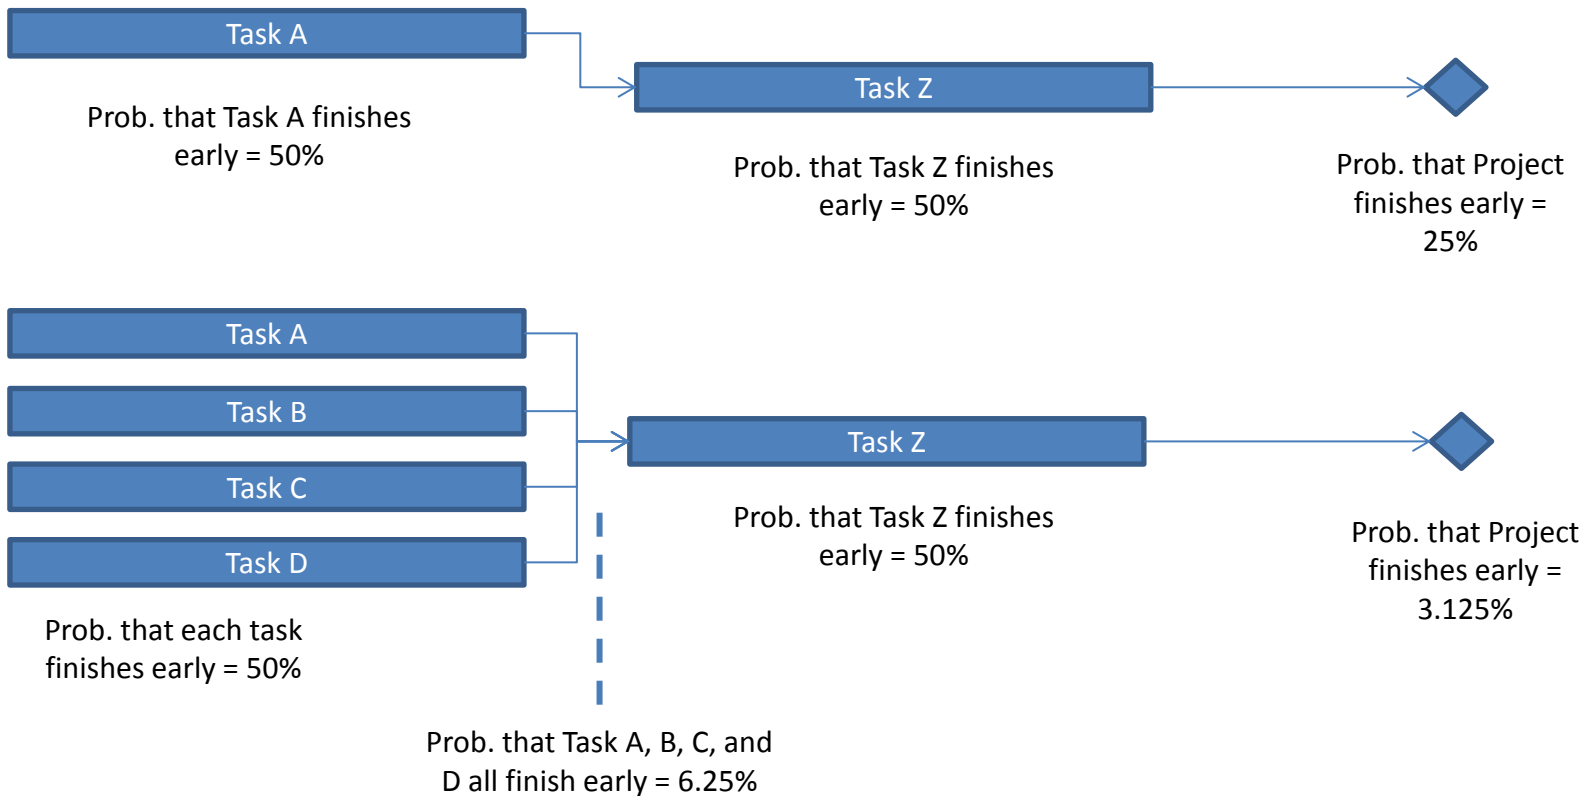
Task A

Task Z

Prob. that Task A finishes early = 50%

Prob. that Task Z finishes early = 50%

Prob. that Project finishes early = 25%

Task A

Task B

Task C

Task D

Task Z

Prob. that Task Z finishes early = 50%

Prob. that Project finishes early = 3.125%

Prob. that each task finishes early = 50%

Prob. that Task A, B, C, and D all finish early = 6.25%